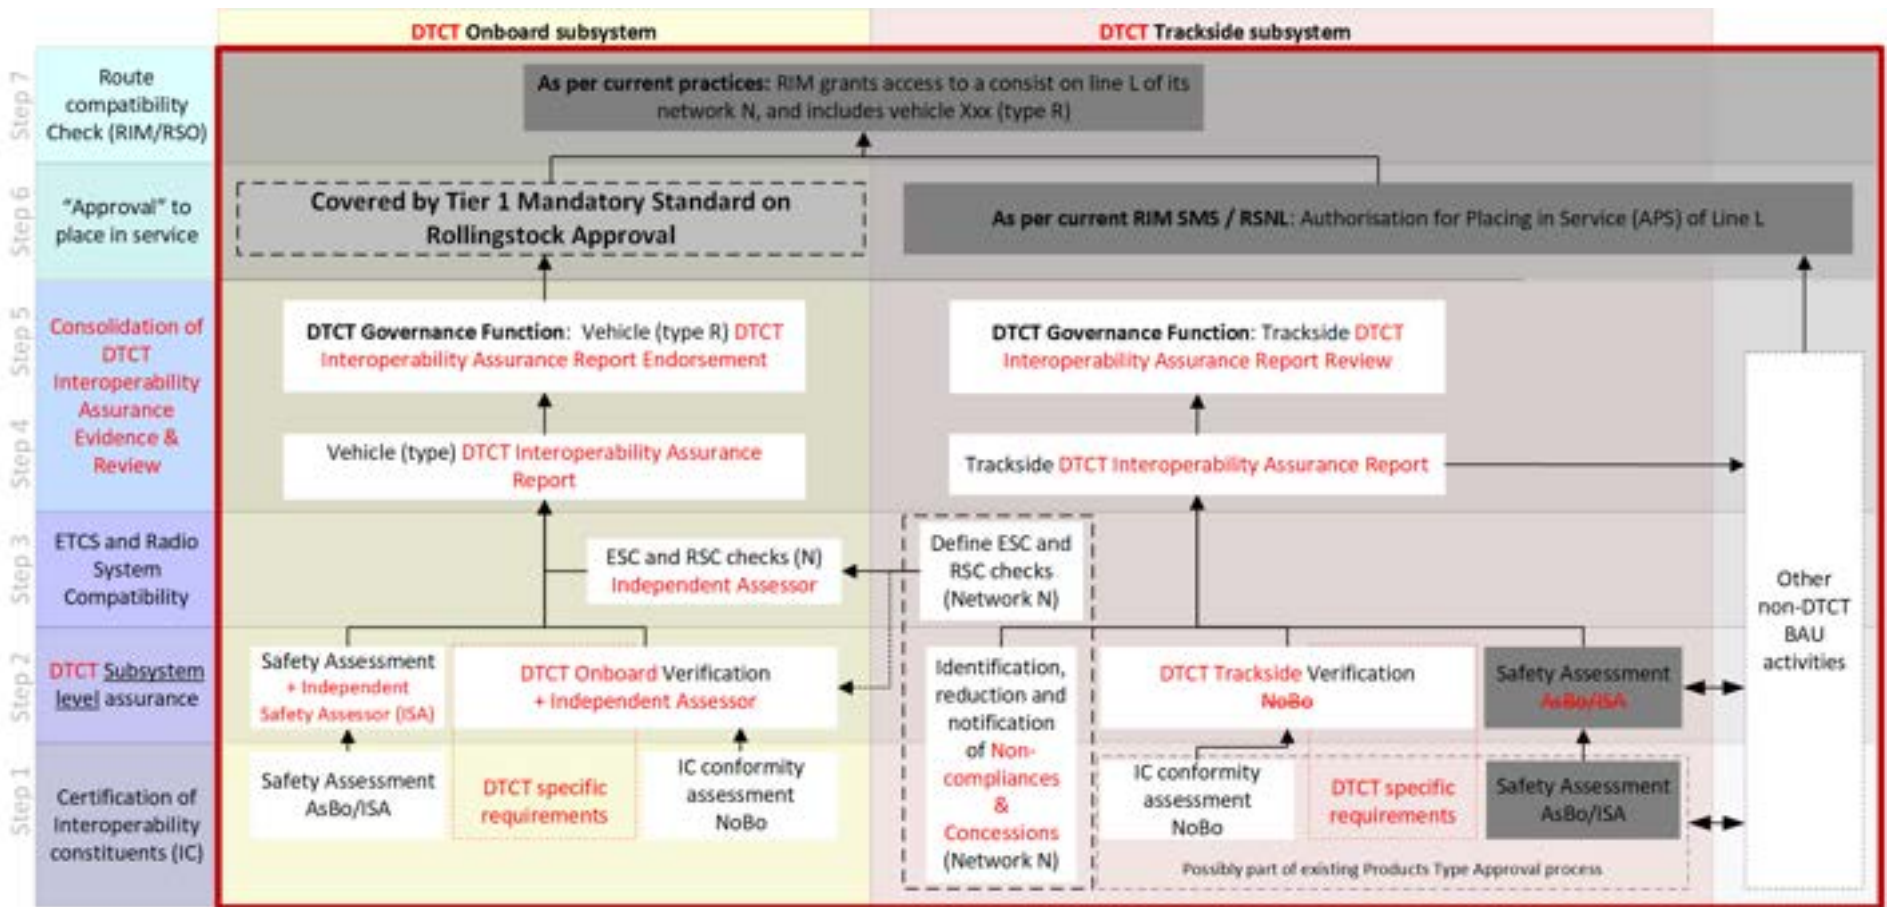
DTCT Onboard subsystem

DTCT Trackside subsystem

Step 7

Route compatibility Check (RIM/RSO)

As per current practices: RIM grants access to a consist on line L of its network N, and includes vehicle Xxx (type R)

Step 6

"Approval" to place in service

Covered by Tier 1 Mandatory Standard on Rollingstock Approval

As per current RIM SMS / RSNL: Authorisation for Placing in Service (APS) of Line L

Step 5

Step 4

Consolidation of DTCT Interoperability Assurance Evidence & Review

DTCT Governance Function: Vehicle (type R) DTCT Interoperability Assurance Report Endorsement

DTCT Governance Function: Trackside DTCT Interoperability Assurance Report Review

Vehicle (type) DTCT Interoperability Assurance Report

Trackside DTCT Interoperability Assurance Report

Step 3

ETCS and Radio System Compatibility

ESC and RSC checks (N) Independent Assessor

Define ESC and RSC checks (Network N)

Other non-DTCT BAU activities

Step 2

DTCT Subsystem level assurance

Safety Assessment + Independent Safety Assessor (ISA)

DTCT Onboard Verification + Independent Assessor

Identification, reduction and notification of Non-compliances & Concessions (Network N)

DTCT Trackside Verification NoBo

Safety Assessment AsBo/ISA

Step 1

Certification of Interoperability constituents (IC)

Safety Assessment AsBo/ISA

DTCT specific requirements

IC conformity assessment NoBo

IC conformity assessment NoBo

DTCT specific requirements

Safety Assessment AsBo/ISA

Possibly part of existing Products Type Approval process